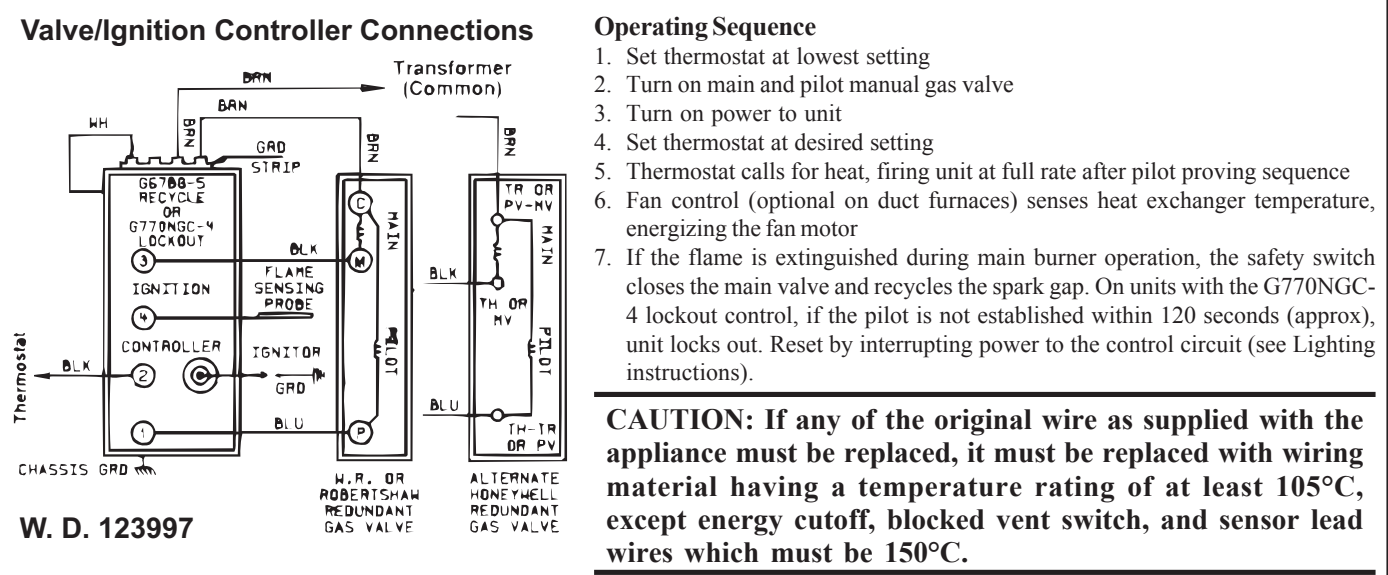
Valve/Ignition Controller Connections

Transformer (Common)

BRN
BRN
WH
BRN
GRD STRIP
BRN
BRN
G67BB-S RECYCLE OR G770NGC-4 LOCKOUT
3
BLK
FLAME SENSING PROBE
IGNITION
4
CONTROLLER
IGNITOR
GRD
Thermostat
BLK
2
1
BLU
CHASSIS GRD
C
M
P
MAIN
PILOT
W.R. OR ROBERTSHAW REDUNDANT GAS VALVE
TR OR PV-MV
MAIN
BLK
TH OR MV
PILOT
BLU
TH-TR OR PV
ALTERNATE HONEYWELL REDUNDANT GAS VALVE

W. D. 123997

Operating Sequence
1. Set thermostat at lowest setting
2. Turn on main and pilot manual gas valve
3. Turn on power to unit
4. Set thermostat at desired setting
5. Thermostat calls for heat, firing unit at full rate after pilot proving sequence
6. Fan control (optional on duct furnaces) senses heat exchanger temperature, energizing the fan motor
7. If the flame is extinguished during main burner operation, the safety switch closes the main valve and recycles the spark gap. On units with the G770NGC-4 lockout control, if the pilot is not established within 120 seconds (approx), unit locks out. Reset by interrupting power to the control circuit (see Lighting instructions).

CAUTION: If any of the original wire as supplied with the appliance must be replaced, it must be replaced with wiring material having a temperature rating of at least 105°C, except energy cutoff, blocked vent switch, and sensor lead wires which must be 150°C.